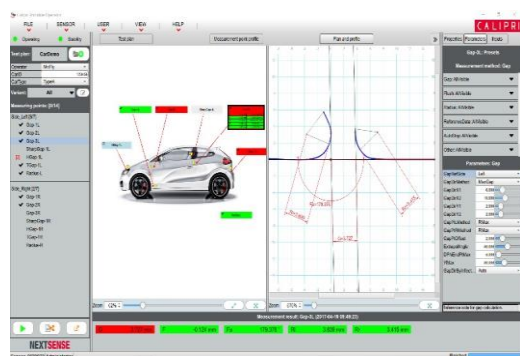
FILE SENSOR USER VIEW HELP

CALIPRI

Operating Standby

Test plan Measurement point profile Plan and profile

Properties Parameters Results

Gap-XL: Porsche

Measurement method: Gap

Variant All

Measuring points: [0/14]

Side_Left [0/7]

Gap 1L

Gap 2L

Gap 3L

HGap 1L

Flush L

Radius L

Side_Right [0/7]

Gap 1R

Gap 2R

Gap 3R

Radius R

Gap Attributes

Flush Attributes

Radius Attributes

Reference Data Attributes

Auxiliary Attributes

Others Attributes

Parameters: Gap

Zoom 100%

Zoom 270%

Measurement result: Gap-3L (2017-04-19 09:49:22)

0.123 mm

175.375

3.008 mm

3.415 mm

NEXTSENSE